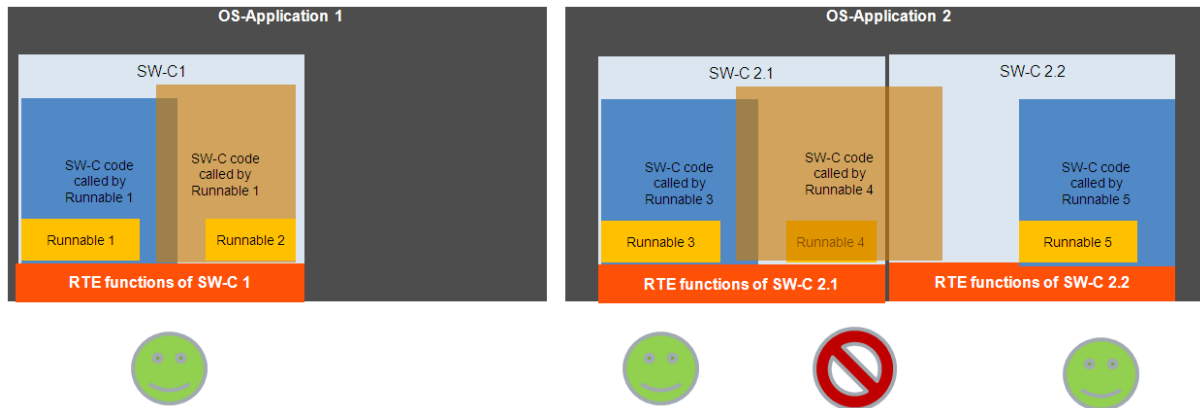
OS-Application 1

SW-C1

SW-C code called by Runnable 1

SW-C code called by Runnable 1

Runnable 1

Runnable 2

RTE functions of SW-C 1

OS-Application 2

SW-C 2.1

SW-C 2.2

SW-C code called by Runnable 3

SW-C code called by Runnable 4

SW-C code called by Runnable 5

Runnable 3

Runnable 4

Runnable 5

RTE functions of SW-C 2.1

RTE functions of SW-C 2.2